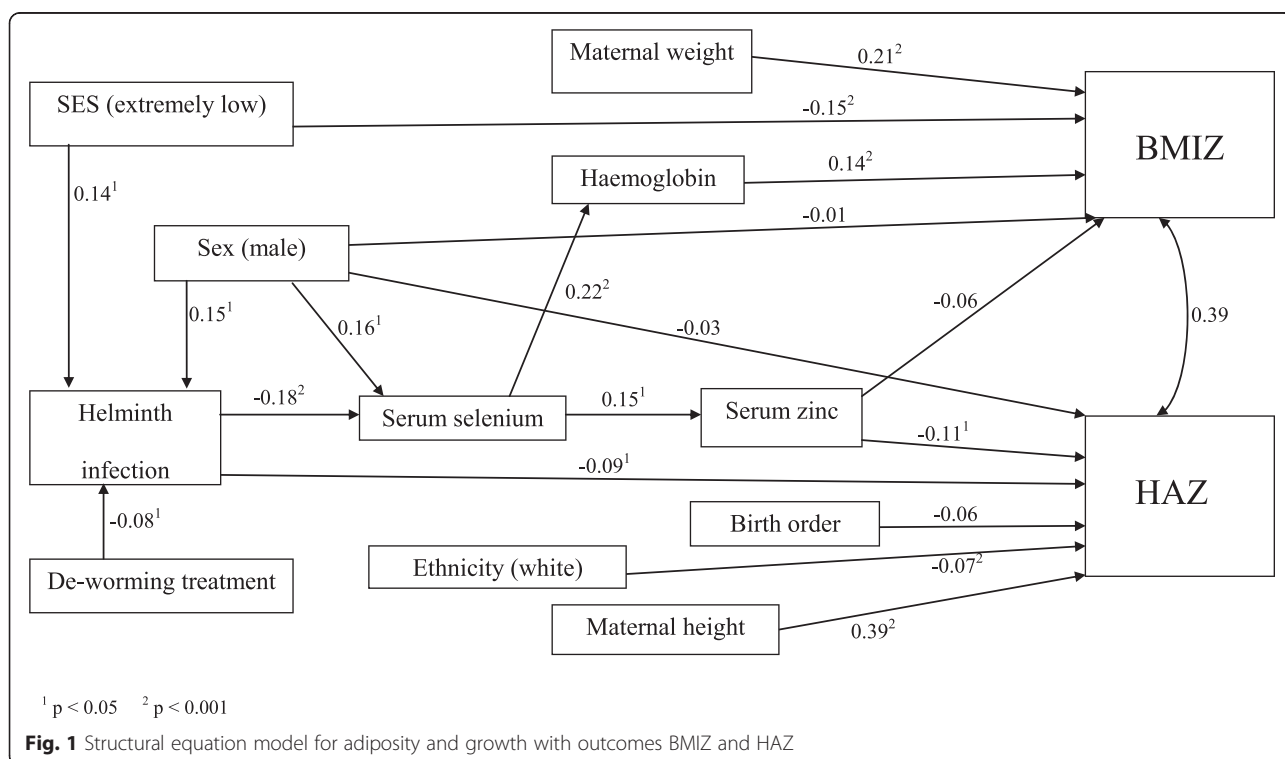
Maternal weight

$0.21^2$

SES (extremely low)

$-0.15^2$

BMIZ

$0.14^1$

Haemoglobin

$0.14^2$

Sex (male)

-0.01

$0.15^1$

$0.16^1$

$0.22^2$

-0.06

-0.03

0.39

Helminth infection

$-0.18^2$

Serum selenium

$0.15^1$

Serum zinc

$-0.11^1$

$-0.09^1$

HAZ

$-0.08^1$

Birth order

-0.06

Ethnicity (white)

$-0.07^2$

De-worming treatment

Maternal height

$0.39^2$

$^1$ p < 0.05 $^2$ p < 0.001

**Fig. 1** Structural equation model for adiposity and growth with outcomes BMIZ and HAZ